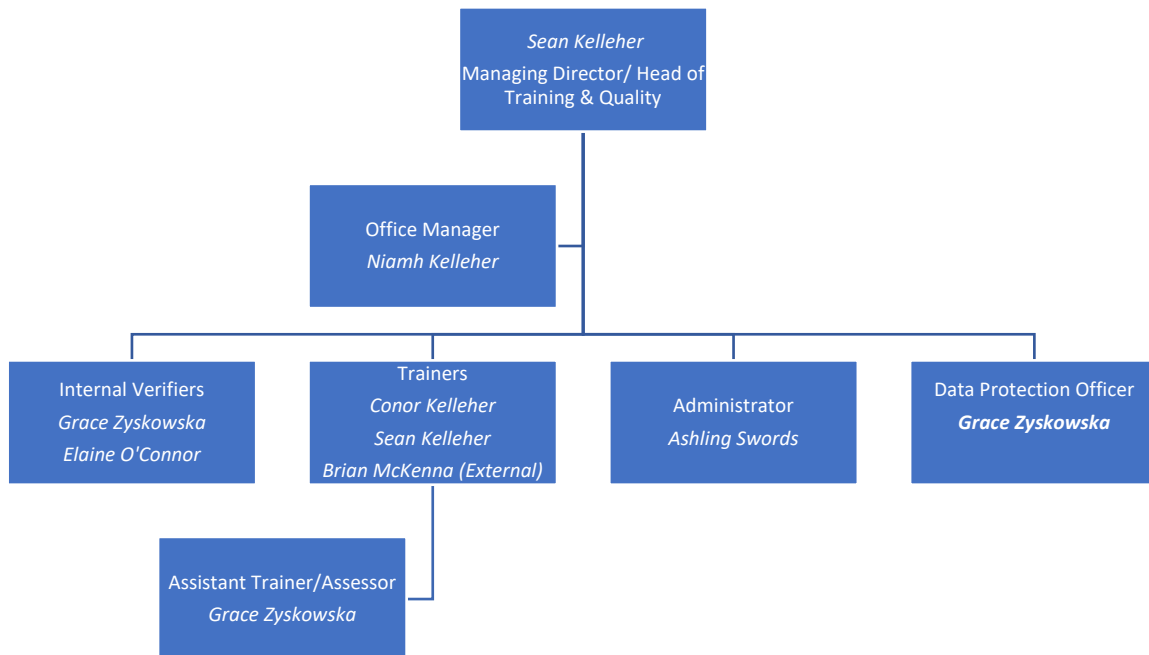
Sean Kelleher
Managing Director/ Head of Training & Quality

Office Manager
Niamh Kelleher

Internal Verifiers
Grace Zyskowska
Elaine O'Connor

Trainers
Conor Kelleher
Sean Kelleher
Brian McKenna (External)

Administrator
Ashling Swords

Data Protection Officer
Grace Zyskowska

Assistant Trainer/Assessor
Grace Zyskowska